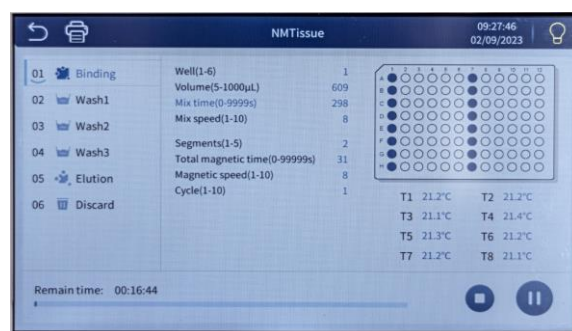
NMTissue

09:27:46
02/09/2023

01 Binding
02 Wash1
03 Wash2
04 Wash3
05 Elution
06 Discard

| | |
|---|---|
| Well(1-6) | 1 |
| Volume(5-1000μL) | 609 |
| Mix time(0-9999s) | 298 |
| Mix speed(1-10) | 8 |
| Segments(1-5) | 2 |
| Total magnetic time(0-99999s) | 31 |
| Magnetic speed(1-10) | 8 |
| Cycle(1-10) | 1 |

1 2 3 4 5 6 7 8 9 10 11 12
A B C D E F G H

| | | | |
|---|---|---|---|
| T1 | 21.2°C | T2 | 21.2°C |
| T3 | 21.1°C | T4 | 21.4°C |
| T5 | 21.3°C | T6 | 21.2°C |
| T7 | 21.2°C | T8 | 21.1°C |

Remain time: 00:16:44